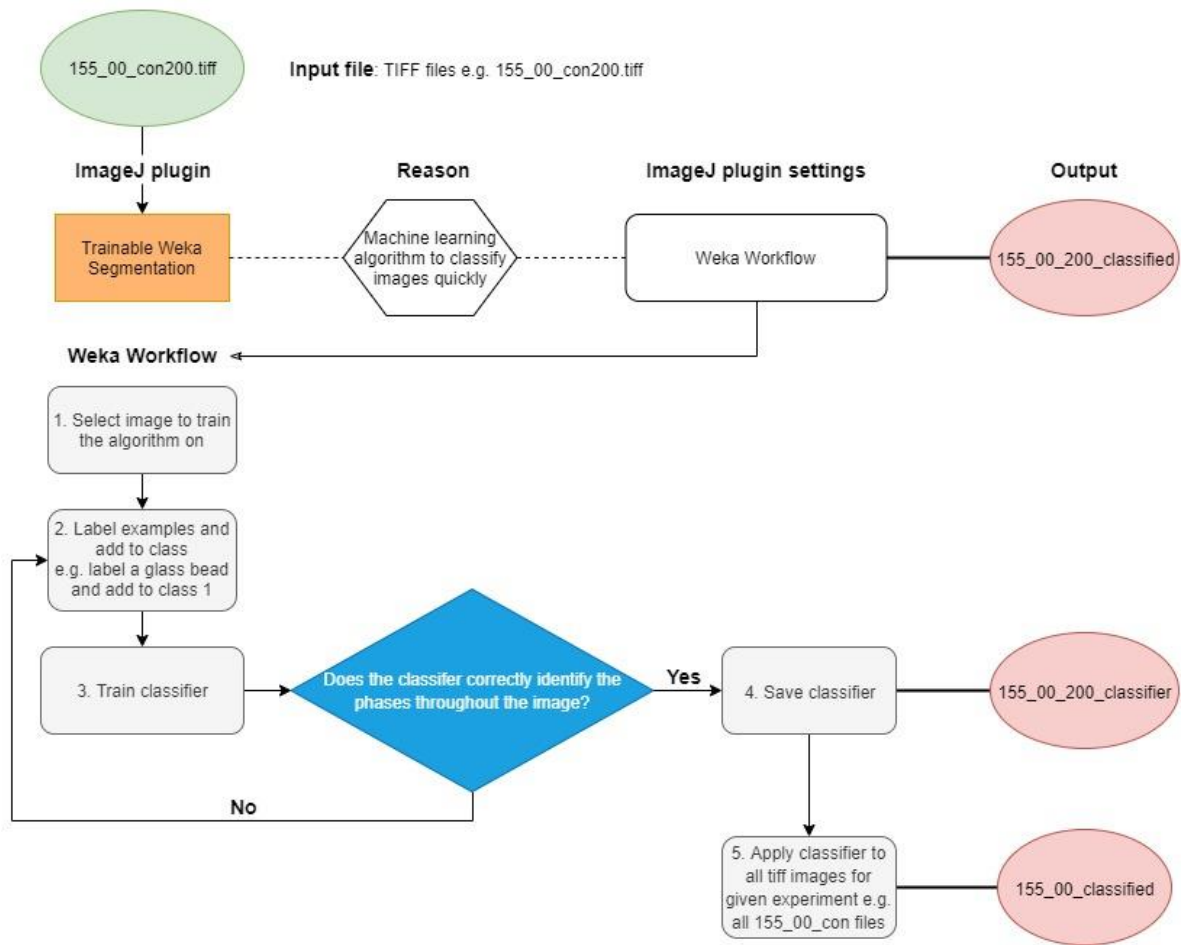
155_00_con200.tiff

Input file: TIFF files e.g. 155_00_con200.tiff

ImageJ plugin

Reason

ImageJ plugin settings

Output

Trainable Weka Segmentation

Machine learning algorithm to classify images quickly

Weka Workflow

155_00_200_classified

Weka Workflow

1. Select image to train the algorithm on

2. Label examples and add to class e.g. label a glass bead and add to class 1

3. Train classifier

Does the classifer correctly identify the phases throughout the image?

Yes

4. Save classifier

155_00_200_classifier

No

5. Apply classifier to all tiff images for given experiment e.g. all 155_00_con files

155_00_classified